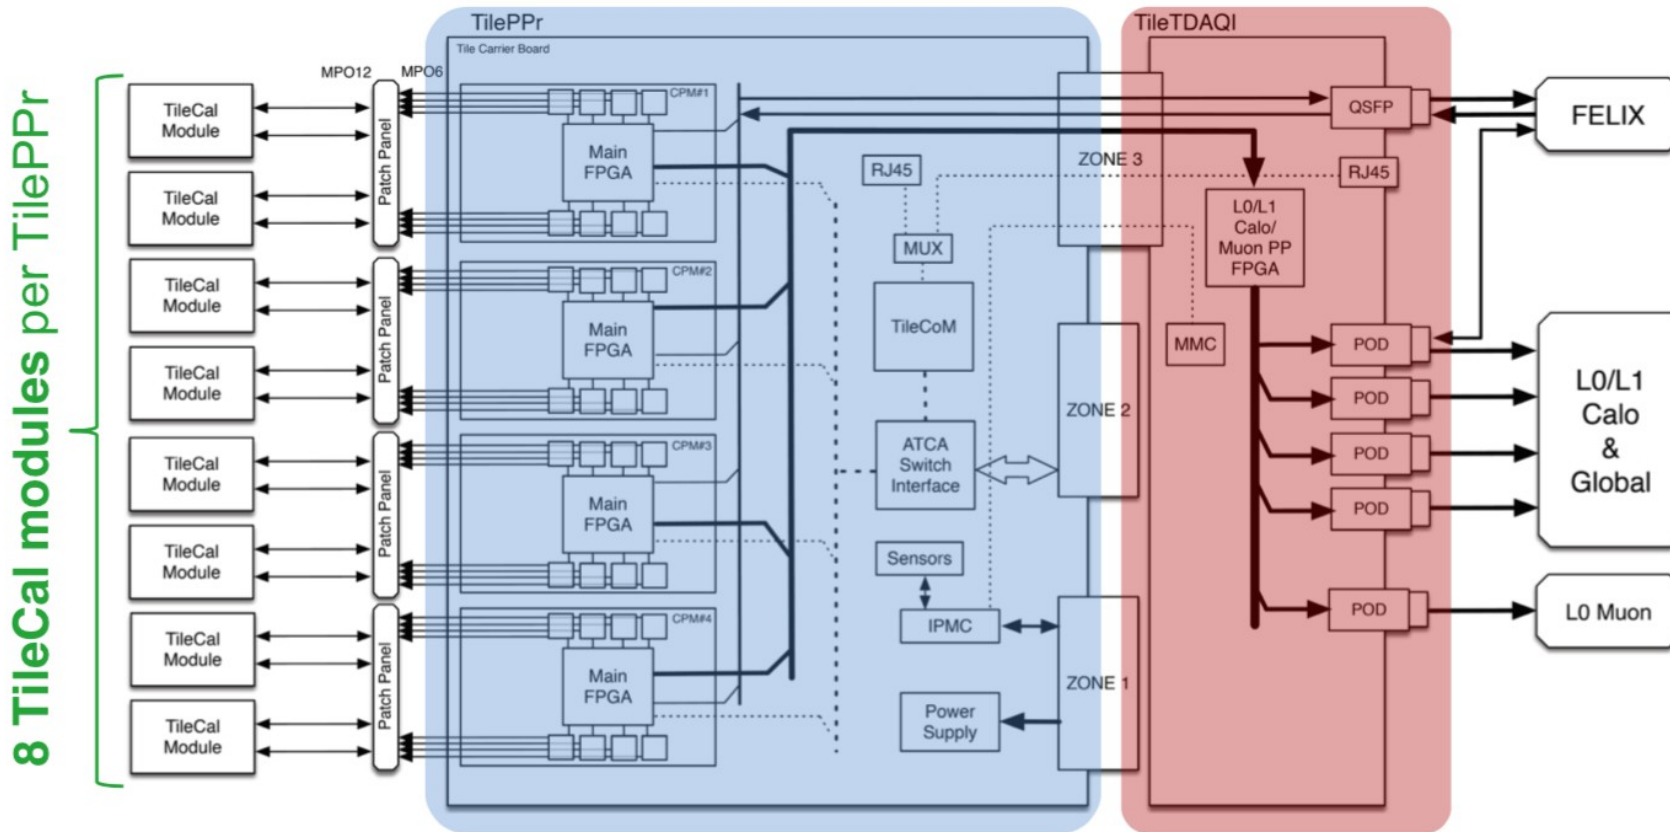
8 TileCal modules per TilePPr

TileCal Module
TileCal Module
TileCal Module
TileCal Module
TileCal Module
TileCal Module
TileCal Module
TileCal Module

MPO12
MPO6

Patch Panel
Patch Panel
Patch Panel
Patch Panel

TilePPr
Tile Carrier Board

CPM#1
Main FPGA
CPM#2
Main FPGA
CPM#3
Main FPGA
CPM#4
Main FPGA

RJ45
MUX
TileCoM
ATCA Switch Interface
Sensors
IPMC
Power Supply

ZONE 3
ZONE 2
ZONE 1

TileTDAQI
QSFP
RJ45
L0/L1 Calo/ Muon PP FPGA
MMC
POD
POD
POD
POD
POD

FELIX
L0/L1 Calo & Global
L0 Muon